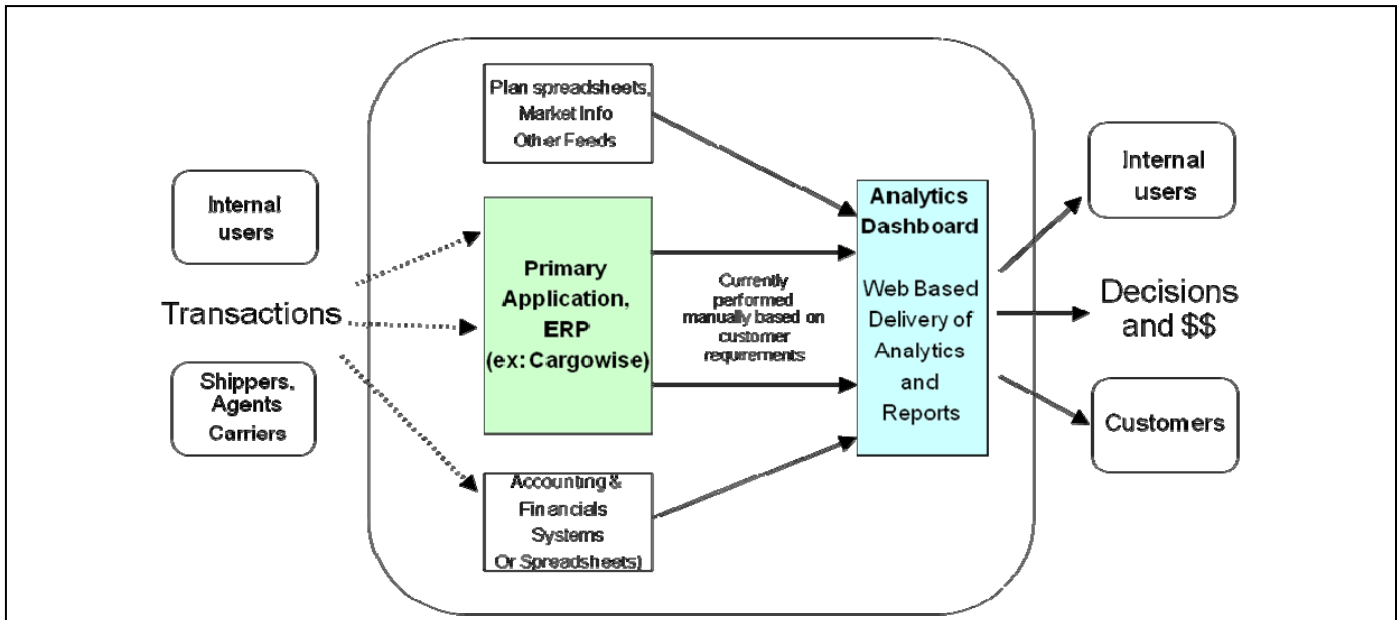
Internal users

Transactions

Shippers, Agents Carriers

Plan spreadsheets, Market Info Other Feeds

Primary Application, ERP (ex: Cargowise)

Currently performed manually based on customer requirements

Accounting & Financials Systems Or Spreadsheets)

Analytics Dashboard

Web Based Delivery of Analytics and Reports

Internal users

Decisions and $$

Customers